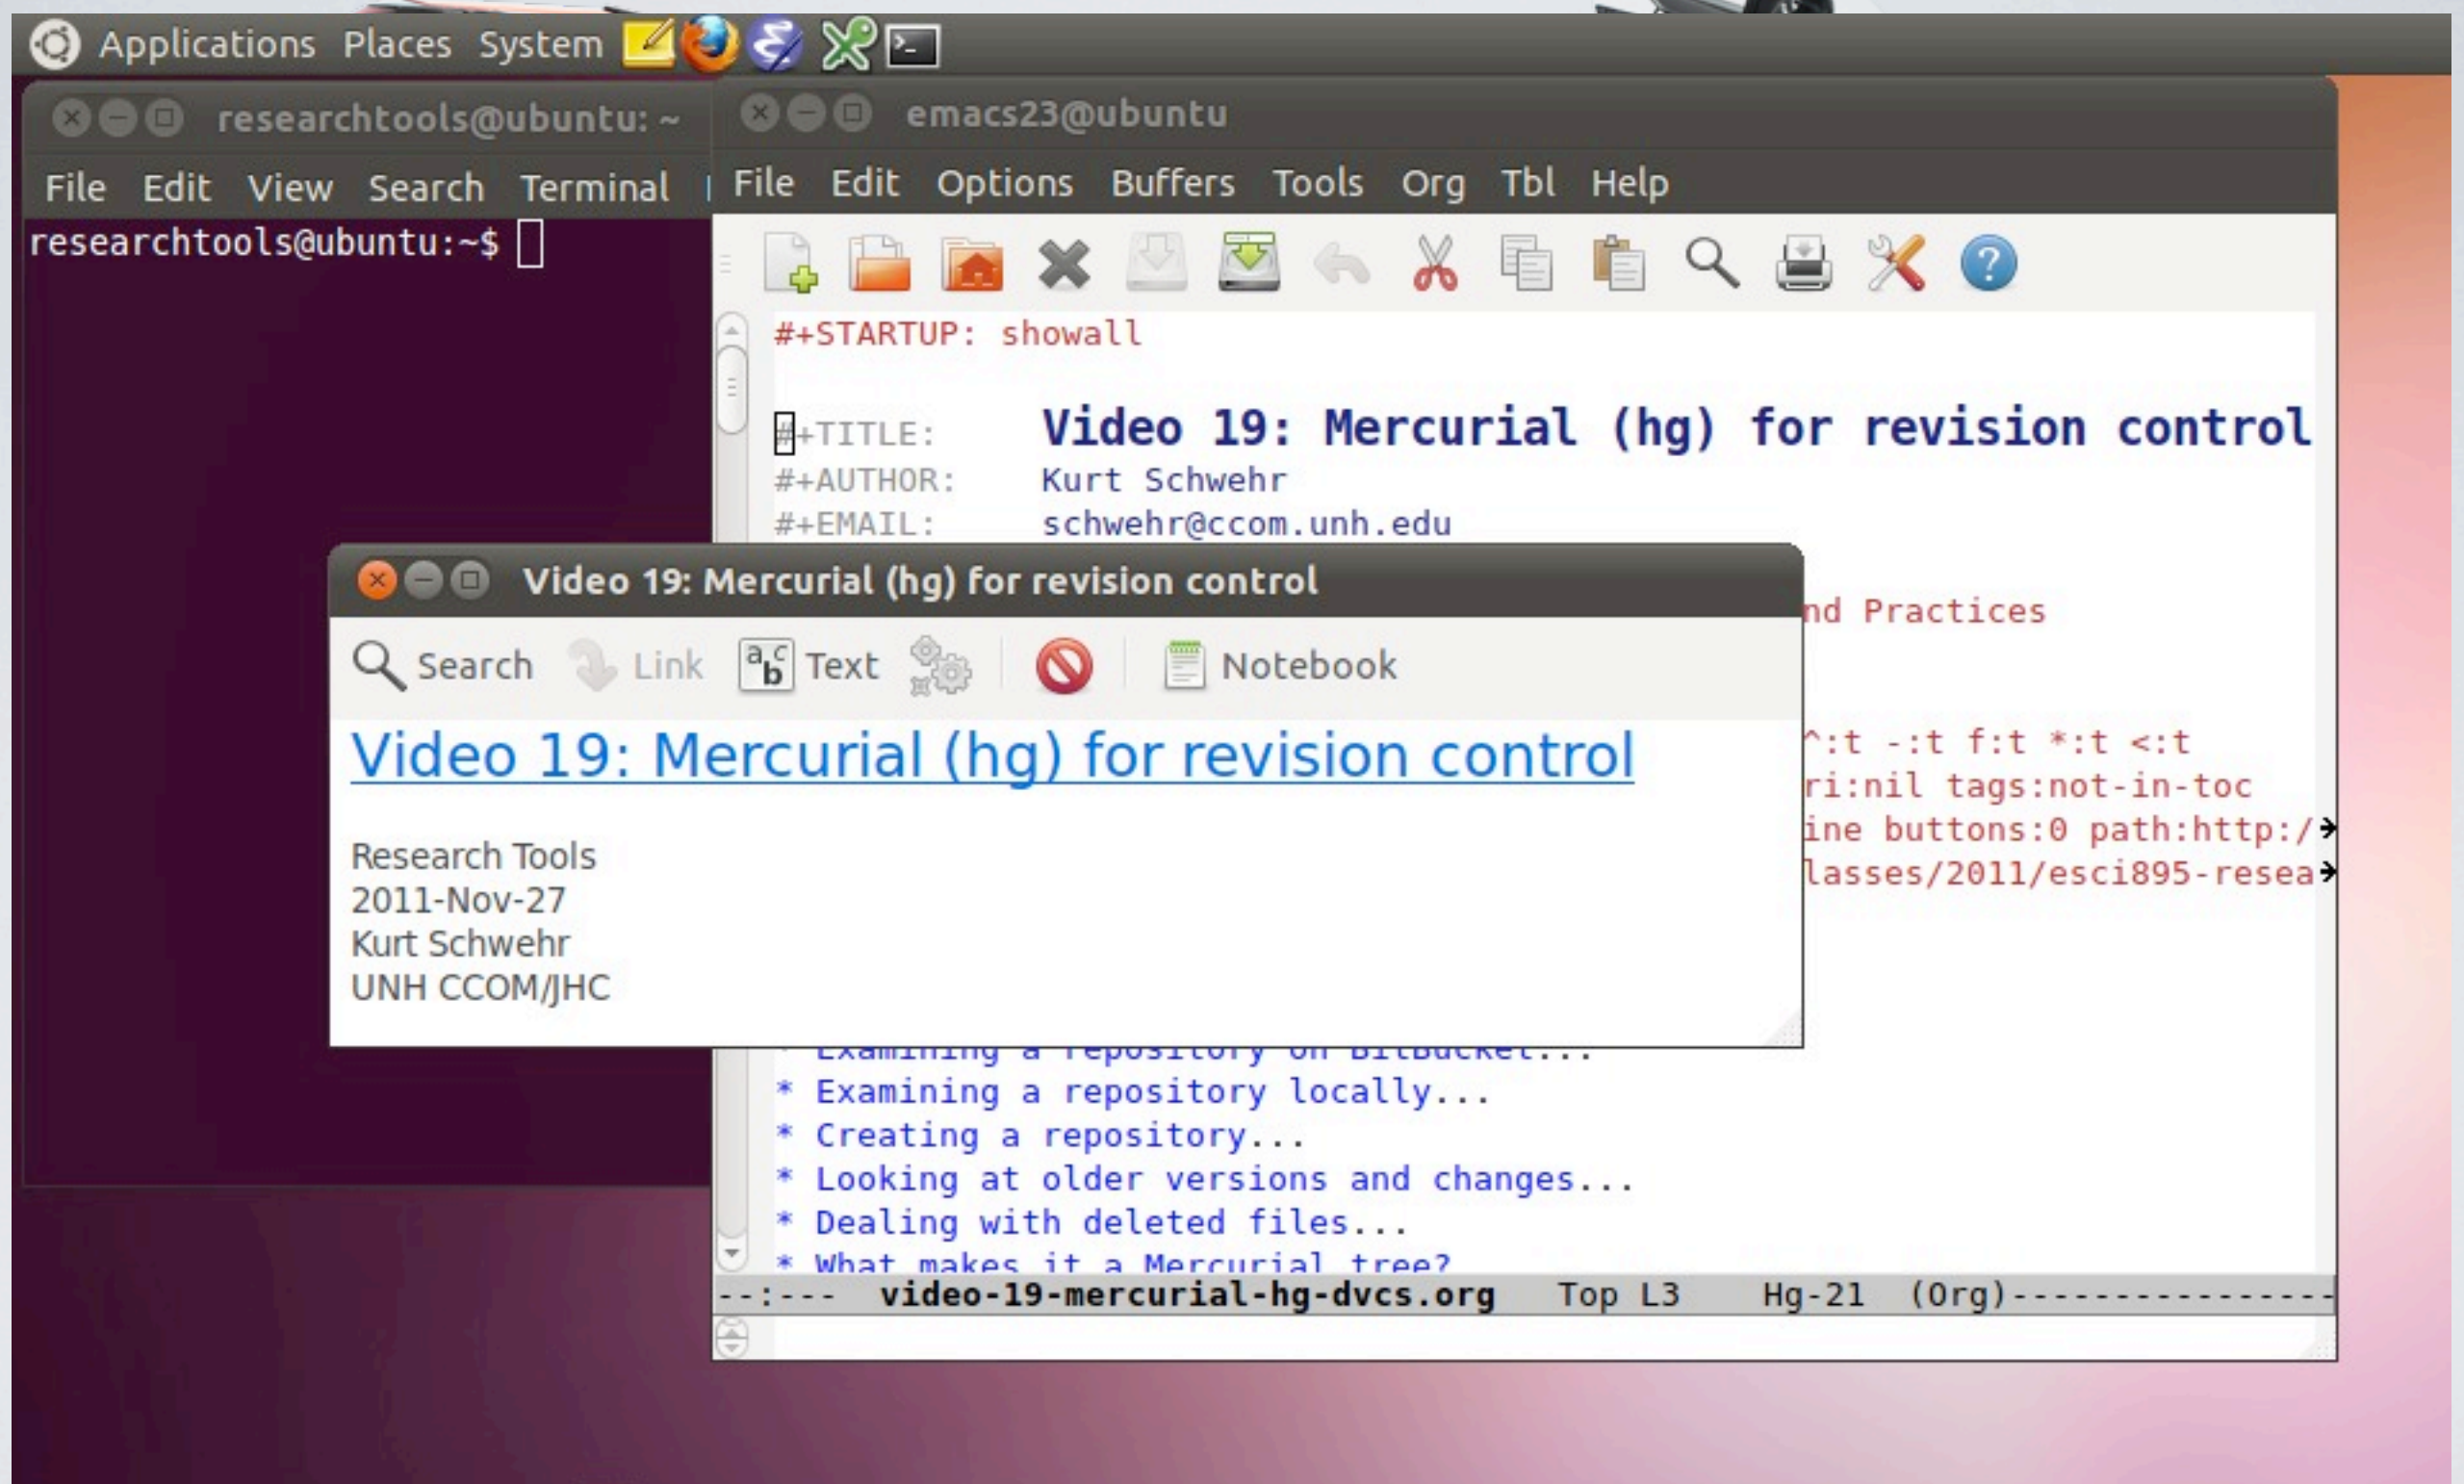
Applications Places System

researchtools@ubuntu: ~

File Edit View Search Terminal

researchtools@ubuntu:~$

emacs23@ubuntu

File Edit Options Buffers Tools Org Tbl Help

#+STARTUP: showall

#+TITLE: Video 19: Mercurial (hg) for revision control
#+AUTHOR: Kurt Schwehr
#+EMAIL: schwehr@ccom.unh.edu

nd Practices

^:t -:t f:t *:t <:t
ri:nil tags:not-in-toc
ine buttons:0 path:http:/
lasses/2011/esci895-resea

Video 19: Mercurial (hg) for revision control

Search Link Text Notebook

Video 19: Mercurial (hg) for revision control

Research Tools
2011-Nov-27
Kurt Schwehr
UNH CCOM/JHC

* Examining a repository on BitBucket...
* Examining a repository locally...
* Creating a repository...
* Looking at older versions and changes...
* Dealing with deleted files...
* What makes it a Mercurial tree?

--:--- video-19-mercurial-hg-dvcs.org Top L3 Hg-21 (Org)--------------